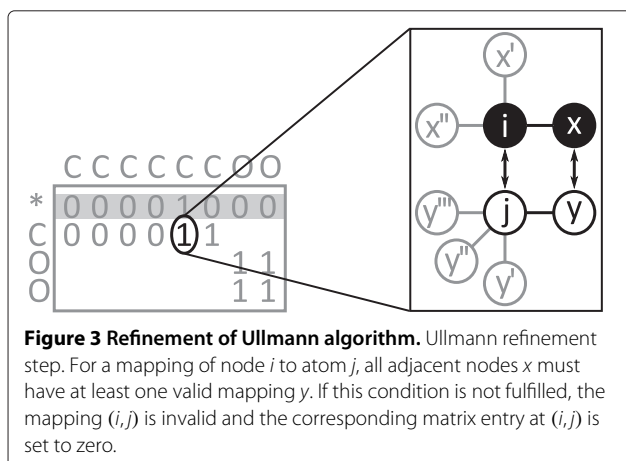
C C C C C C C O O
* 0 0 0 0 1 0 0 0
C 0 0 0 0 1 1
O 1 1
O 1 1

x'
x''
i
x
y'''
j
y
y''
y'

**Figure 3 Refinement of Ullmann algorithm.** Ullmann refinement step. For a mapping of node *i* to atom *j*, all adjacent nodes *x* must have at least one valid mapping *y*. If this condition is not fulfilled, the mapping (*i*, *j*) is invalid and the corresponding matrix entry at (*i*, *j*) is set to zero.